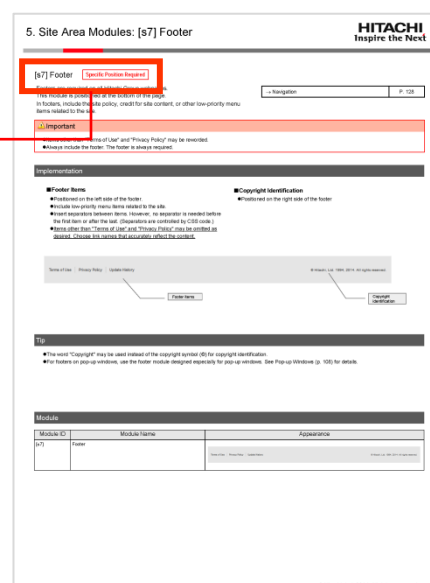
5. Site Area Modules: [s7] Footer

HITACHI
Inspire the Next

[s7] Footer Specific Position Required

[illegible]
This Module is positioned at the bottom of the page.
In footers, include the site policy, credit for site content, or other low-priority menu items related to the site.

→ Navigation P. 128

Important

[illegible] "Terms of Use" and "Privacy Policy" may be reworded.
●Always include the footer. The footer is always required.

Implementation

■Footer Items
●Positioned on the left side of the footer.
●Include low-priority menu items related to the site.
●Insert separators between items. However, no separator is needed before the first item or after the last. (Separators are controlled by CSS code.)
●Items other than "Terms of Use" and "Privacy Policy" may be omitted as desired. Choose link names that accurately reflect the content.

■Copyright Identification
●Positioned on the right side of the footer

Terms of Use | Privacy Policy | Update History

© Hitachi, Ltd. 1994, 2014. All rights reserved.

Footer Items

Copyright Identification

Tip

●The word "Copyright" may be used instead of the copyright symbol (©) for copyright identification.
●For footers on pop-up windows, use the footer module designed especially for pop-up windows. See Pop-up Windows (p. 105) for details.

Module

| Module ID | Module Name | Appearance |
|---|---|---|
| [s7] | Footer | Terms of Use \| Privacy Policy \| Update History © Hitachi, Ltd. 1994, 2014. All rights reserved. |